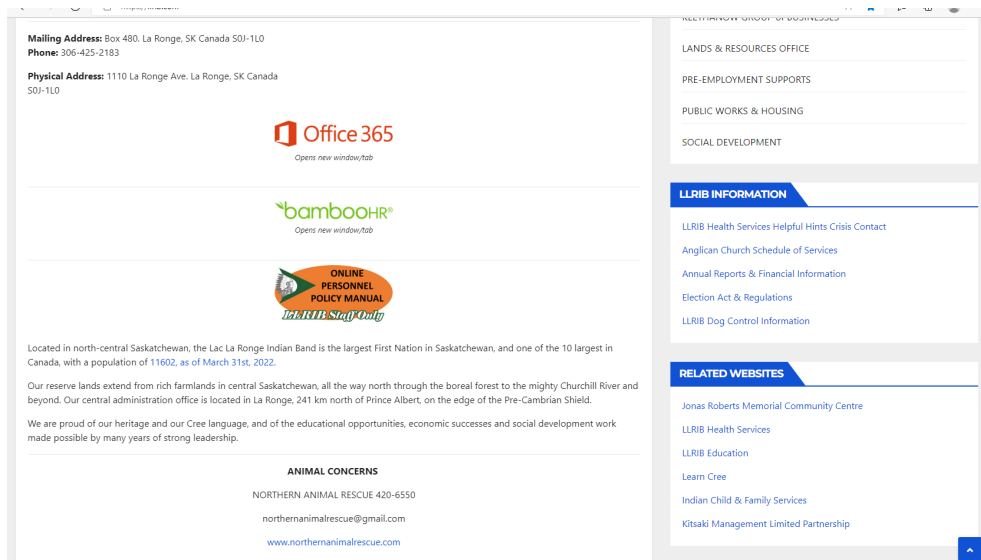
Mailing Address: Box 480. La Ronge, SK Canada S0J-1L0
Phone: 306-425-2183

Physical Address: 1110 La Ronge Ave. La Ronge, SK Canada S0J-1L0

Office 365
Opens new window/tab

bambooHR®
Opens new window/tab

ONLINE PERSONNEL POLICY MANUAL
LLRIB Staff Only

Located in north-central Saskatchewan, the Lac La Ronge Indian Band is the largest First Nation in Saskatchewan, and one of the 10 largest in Canada, with a population of 11602, as of March 31st, 2022.

Our reserve lands extend from rich farmlands in central Saskatchewan, all the way north through the boreal forest to the mighty Churchill River and beyond. Our central administration office is located in La Ronge, 241 km north of Prince Albert, on the edge of the Pre-Cambrian Shield.

We are proud of our heritage and our Cree language, and of the educational opportunities, economic successes and social development work made possible by many years of strong leadership.

ANIMAL CONCERNS

NORTHERN ANIMAL RESCUE 420-6550

northernanimalrescue@gmail.com

www.northernanimalrescue.com

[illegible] GROUP OF BUSINESSES

LANDS & RESOURCES OFFICE

PRE-EMPLOYMENT SUPPORTS

PUBLIC WORKS & HOUSING

SOCIAL DEVELOPMENT

LLRIB INFORMATION

LLRIB Health Services Helpful Hints Crisis Contact

Anglican Church Schedule of Services

Annual Reports & Financial Information

Election Act & Regulations

LLRIB Dog Control Information

RELATED WEBSITES

Jonas Roberts Memorial Community Centre

LLRIB Health Services

LLRIB Education

Learn Cree

Indian Child & Family Services

Kitsaki Management Limited Partnership